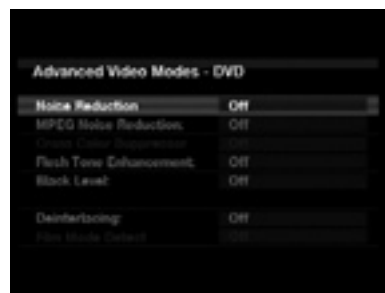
Advanced Video Modes - DVD

| | |
|---|---|
| Noise Reduction | Off |
| MPEG Noise Reduction | Off |
| Cross Color Suppression | Off |
| Flesh Tone Enhancement | Off |
| Black Level | Off |
| Deinterlacing | Off |
| Film Mode Detect | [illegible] |